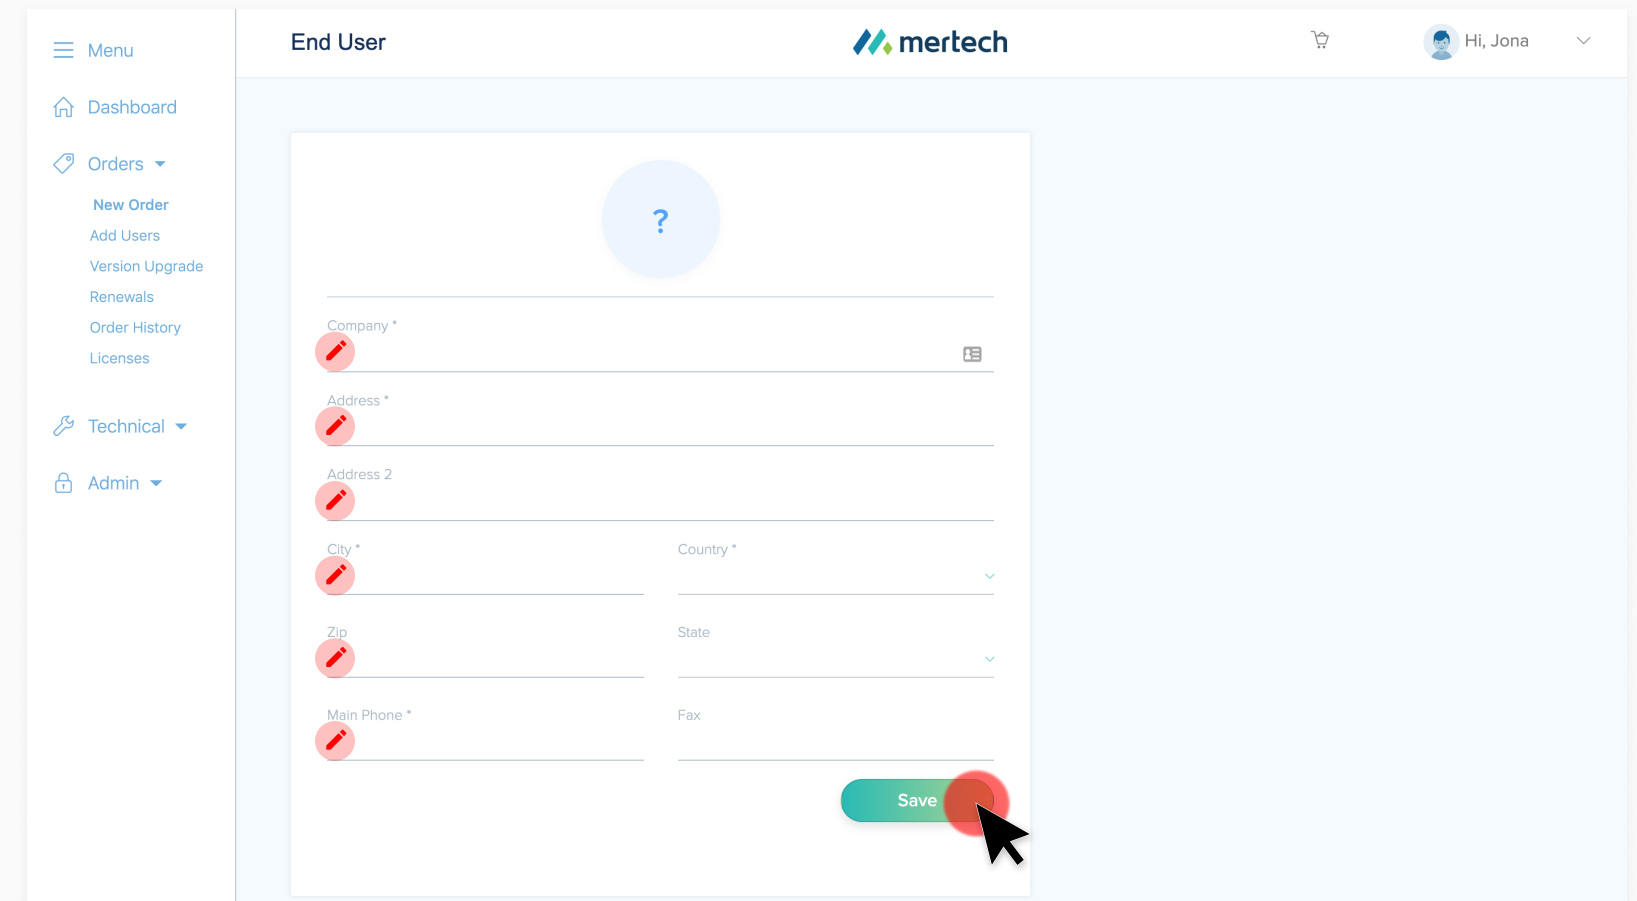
Menu

Dashboard

Orders

New Order

Add Users

Version Upgrade

Renewals

Order History

Licenses

Technical

Admin

End User

mertech

Hi, Jona

?

Company *

Address *

Address 2

City *

Country *

Zip

State

Main Phone *

Fax

Save